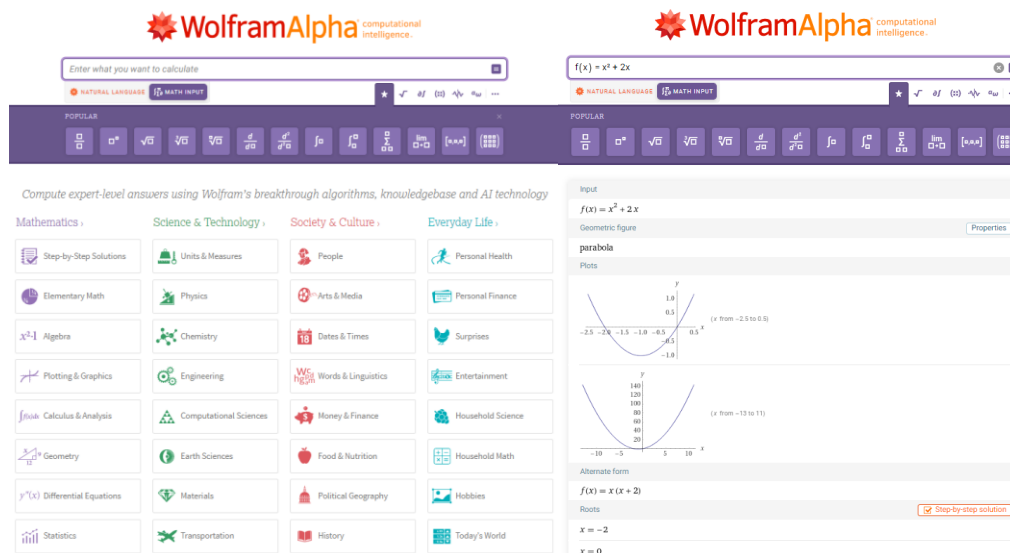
WolframAlpha computational intelligence.

Enter what you want to calculate

NATURAL LANGUAGE MATH INPUT

POPULAR

Compute expert-level answers using Wolfram's breakthrough algorithms, knowledgebase and AI technology

Mathematics ›
Step-by-Step Solutions
Elementary Math
Algebra
Plotting & Graphics
Calculus & Analysis
Geometry
Differential Equations
Statistics

Science & Technology ›
Units & Measures
Physics
Chemistry
Engineering
Computational Sciences
Earth Sciences
Materials
Transportation

Society & Culture ›
People
Arts & Media
Dates & Times
Words & Linguistics
Money & Finance
Food & Nutrition
Political Geography
History

Everyday Life ›
Personal Health
Personal Finance
Surprises
Entertainment
Household Science
Household Math
Hobbies
Today's World

WolframAlpha computational intelligence.

f(x) = x² + 2x

NATURAL LANGUAGE MATH INPUT

POPULAR

Input
$f(x) = x^2 + 2x$

Geometric figure
Properties
parabola

Plots
1.0 0.5 −2.5 −2.0 −1.5 −1.0 −0.5 −0.5 −1.0
($x$ from −2.5 to 0.5)
140 120 100 80 60 40 20 −10 −5 5 10
($x$ from −13 to 11)

Alternate form
$f(x) = x(x + 2)$

Roots
Step-by-step solution
$x = -2$
$x = 0$